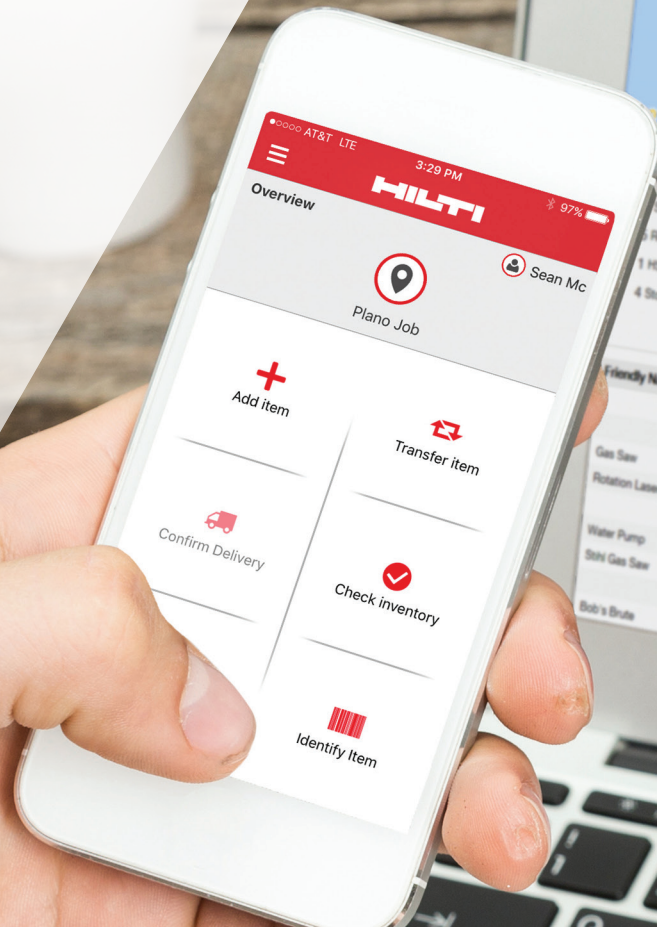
●○○○○ AT&T LTE
3:29 PM
97%
HILTI
Overview
Sean Mc
Plano Job
Add item
Transfer item
Confirm Delivery
Check inventory
Identify Item

Friendly N
Gas Saw
Rotation Lase
Water Pump
Stihl Gas Saw
Bob's Brute